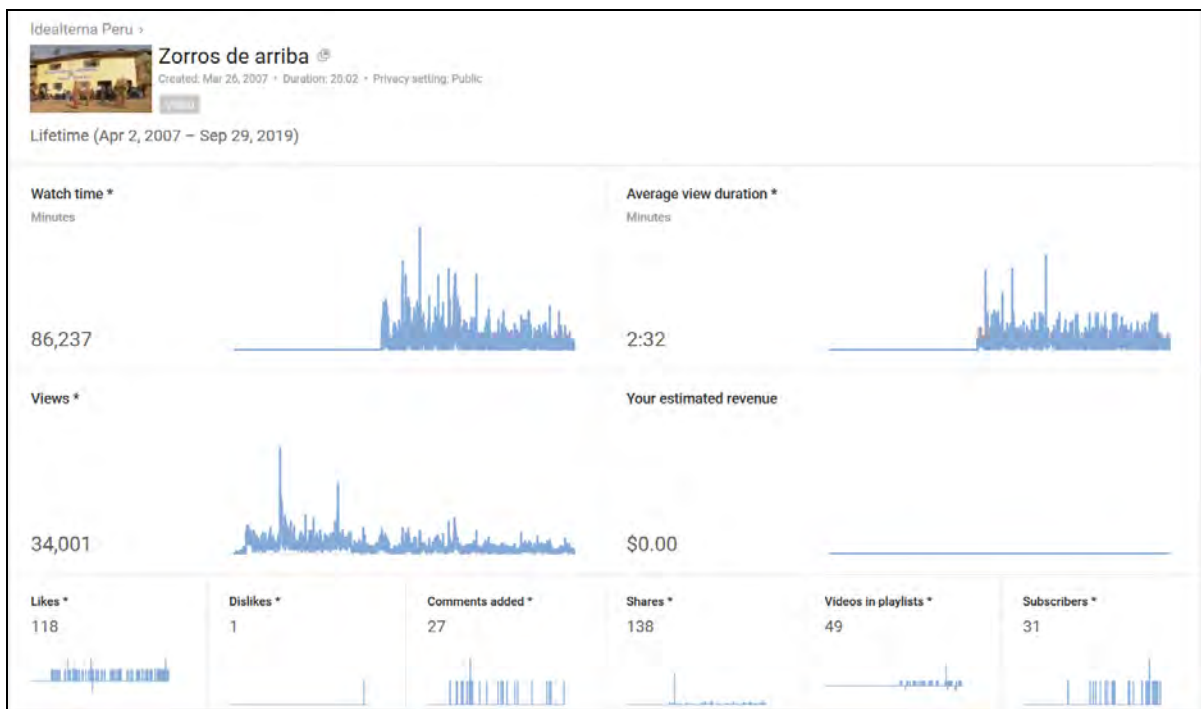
Idealterna Peru ›

Zorros de arriba

Created: Mar 26, 2007 • Duration: 20:02 • Privacy setting: Public

Video

Lifetime (Apr 2, 2007 – Sep 29, 2019)

Watch time *

Minutes

86,237

Average view duration *

Minutes

2:32

Views *

34,001

Your estimated revenue

$0.00

Likes *

118

Dislikes *

1

Comments added *

27

Shares *

138

Videos in playlists *

49

Subscribers *

31